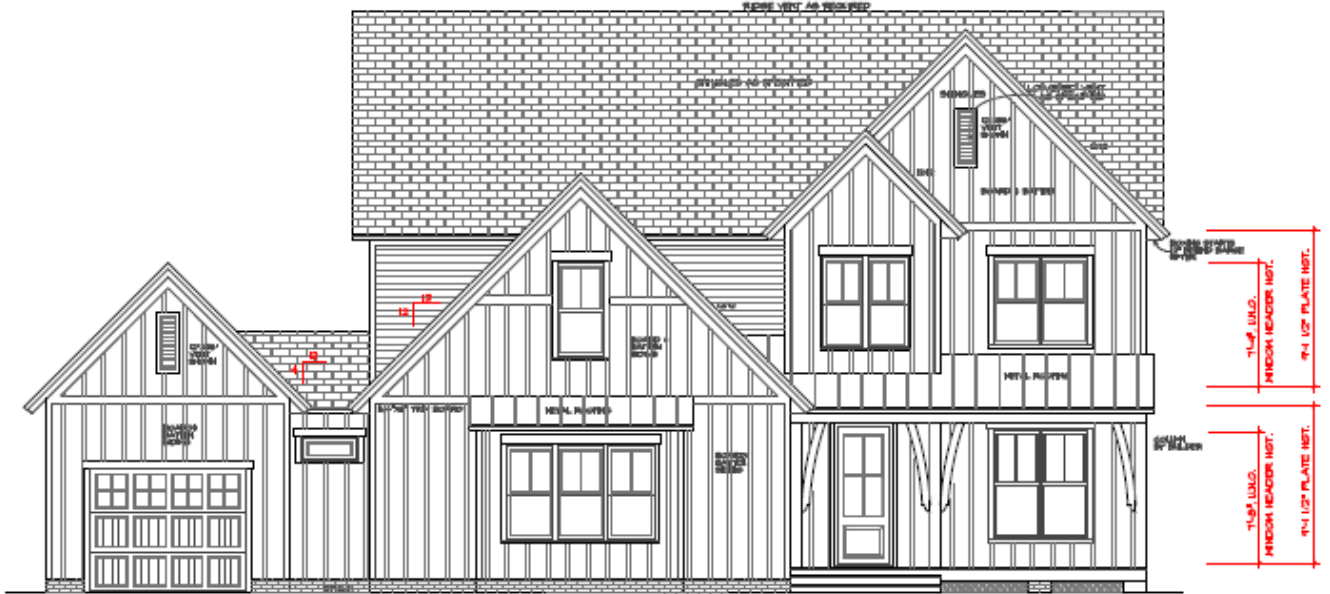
RIDGE VENT AS REQUIRED

SHINGLES AS SPECIFIED

SHINGLES

LOW PROFILE VENT AS SPECIFIED

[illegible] VENT SHOWN

BOARD & BATTEN

12

12

4

12

METAL ROOFING

METAL ROOFING

BOARD & BATTEN SIDING

BOARD & BATTEN SIDING

BOARD & BATTEN SIDING

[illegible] VENT SHOWN

COLUMN BY BUILDER

7'-6" U.N.O.

WINDOW HEADER HGT.

9'-1 1/2" PLATE HGT.

7'-6" U.N.O.

WINDOW HEADER HGT.

9'-1 1/2" PLATE HGT.